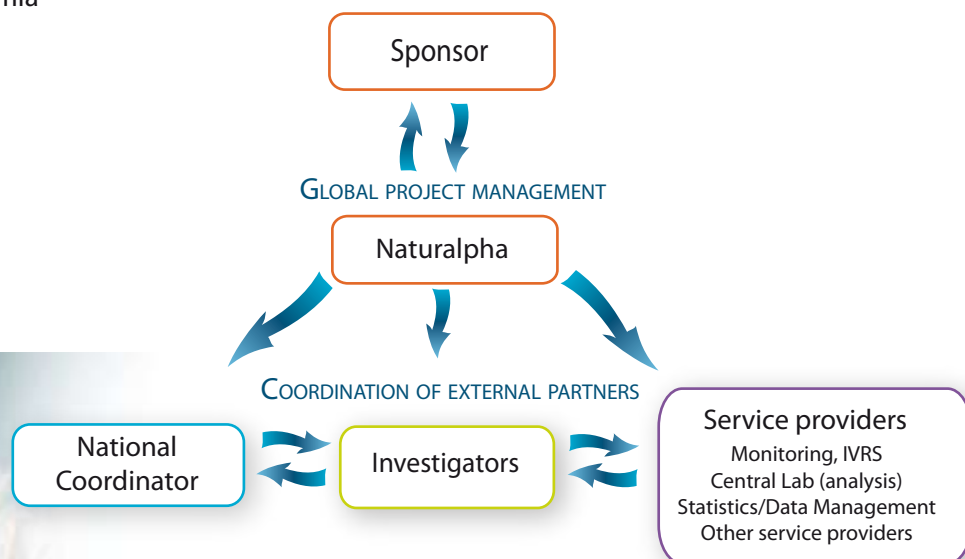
nia

Sponsor

GLOBAL PROJECT MANAGEMENT

Naturalpha

COORDINATION OF EXTERNAL PARTNERS

National Coordinator

Investigators

Service providers
Monitoring, IVRS
Central Lab (analysis)
Statistics/Data Management
Other service providers